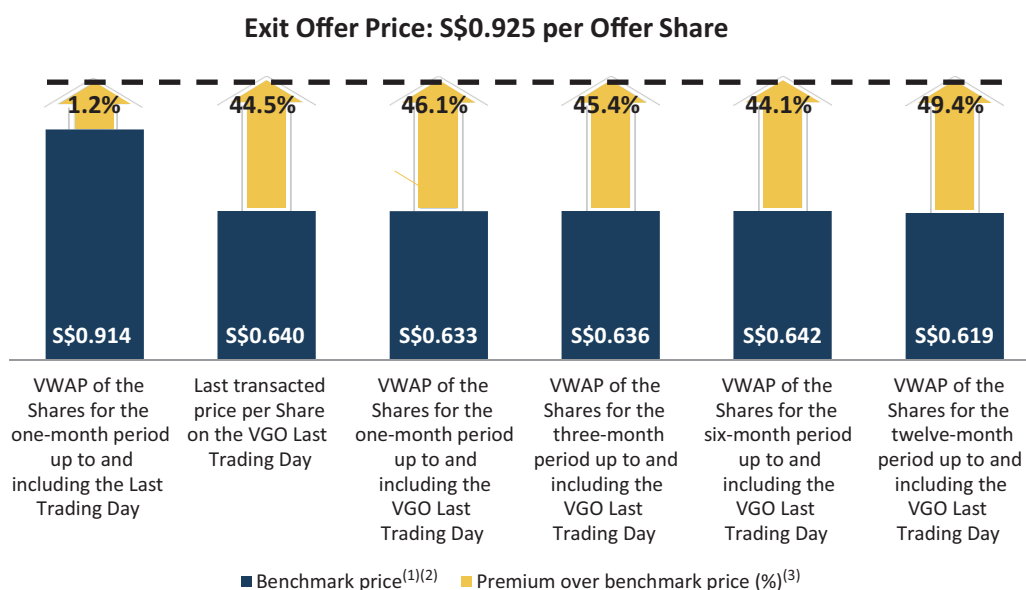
Exit Offer Price: S$0.925 per Offer Share

1.2%
44.5%
46.1%
45.4%
44.1%
49.4%

S$0.914
S$0.640
S$0.633
S$0.636
S$0.642
S$0.619

VWAP of the Shares for the one-month period up to and including the Last Trading Day

Last transacted price per Share on the VGO Last Trading Day

VWAP of the Shares for the one-month period up to and including the VGO Last Trading Day

VWAP of the Shares for the three-month period up to and including the VGO Last Trading Day

VWAP of the Shares for the six-month period up to and including the VGO Last Trading Day

VWAP of the Shares for the twelve-month period up to and including the VGO Last Trading Day

Benchmark price$^{(1)(2)}$ Premium over benchmark price (%)$^{(3)}$